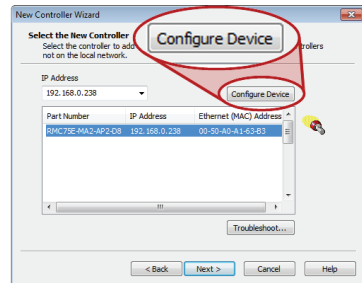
New Controller Wizard

Select the New Controller
Select the controller to add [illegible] rollers not on the local network.

Configure Device

IP Address
192.168.0.238

Configure Device

| Part Number | IP Address | Ethernet (MAC) Address |
|---|---|---|
| RMC75E-MA2-AP2-D8 | 192.168.0.238 | 00-50-A0-A1-63-B3 |

Troubleshoot...

< Back
Next >
Cancel
Help